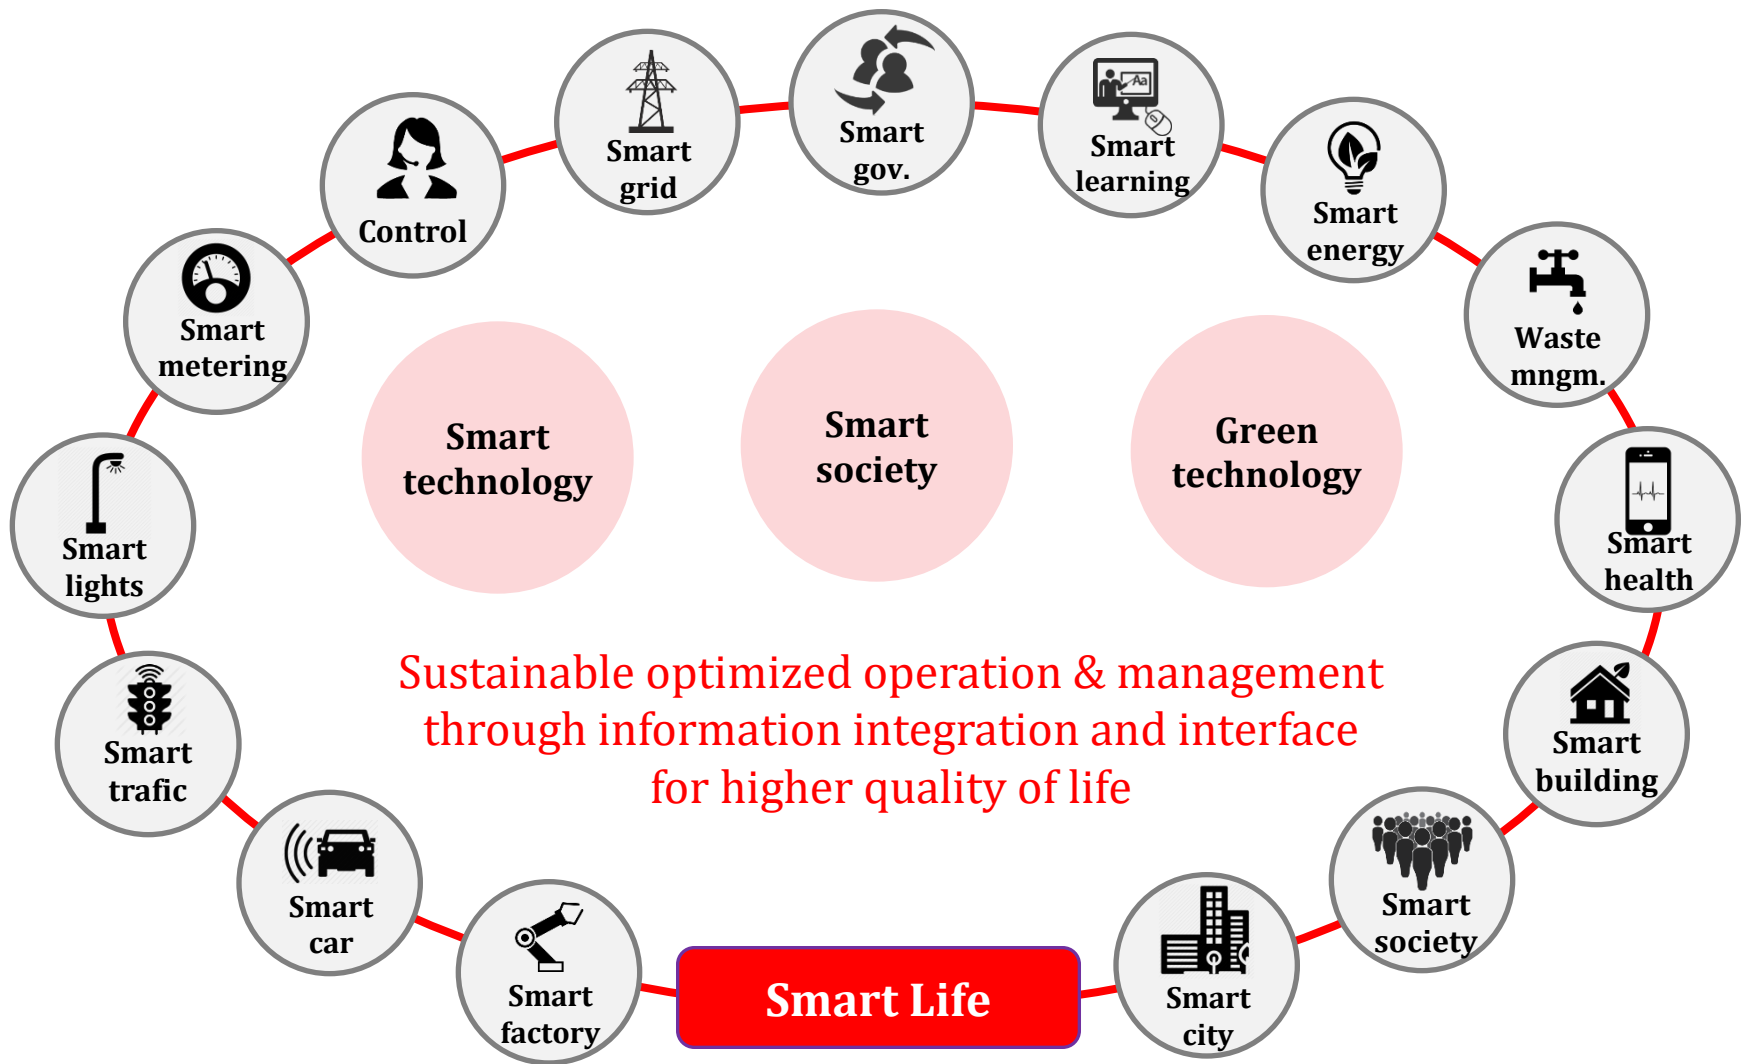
Control

Smart grid

Smart gov.

Smart learning

Smart energy

Waste mngm.

Smart health

Smart building

Smart society

Smart city

Smart Life

Smart factory

Smart car

Smart trafic

Smart lights

Smart metering

Smart technology

Smart society

Green technology

Sustainable optimized operation & management through information integration and interface for higher quality of life